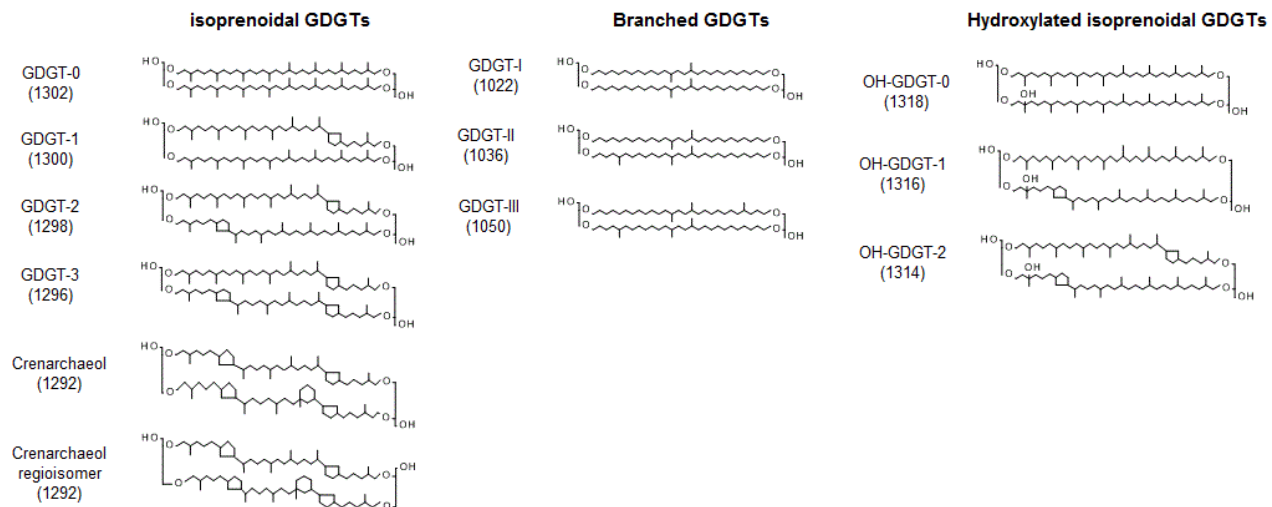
isoprenoidal GDGTs

GDGT-0
(1302)

HO O O O O OH

GDGT-1
(1300)

HO O O O O OH

GDGT-2
(1298)

HO O O O O OH

GDGT-3
(1296)

HO O O O O OH

Crenarchaeol
(1292)

HO O O O O OH

Crenarchaeol regioisomer
(1292)

HO O O O O OH

Branched GDGTs

GDGT-I
(1022)

HO O O O O OH

GDGT-II
(1036)

HO O O O O OH

GDGT-III
(1050)

HO O O O O OH

Hydroxylated isoprenoidal GDGTs

OH-GDGT-0
(1318)

HO O O OH O O OH

OH-GDGT-1
(1316)

HO O O OH O O OH

OH-GDGT-2
(1314)

HO O O OH O O OH